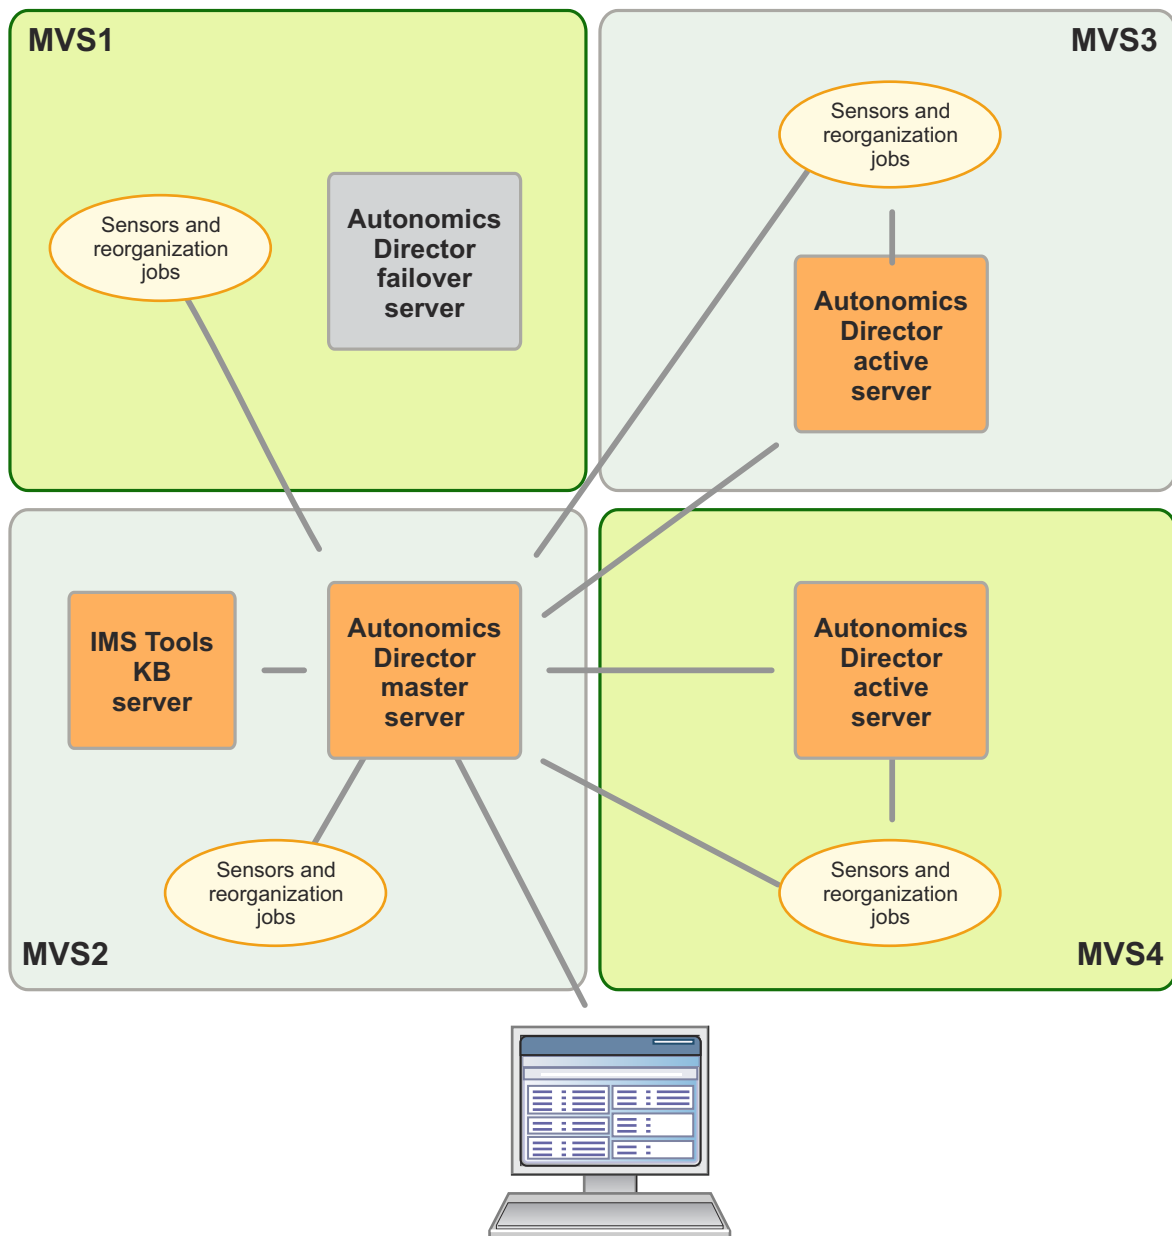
MVS1

Sensors and reorganization jobs

Autonomics Director failover server

MVS3

Sensors and reorganization jobs

Autonomics Director active server

IMS Tools KB server

Autonomics Director master server

Autonomics Director active server

Sensors and reorganization jobs

MVS2

Sensors and reorganization jobs

MVS4